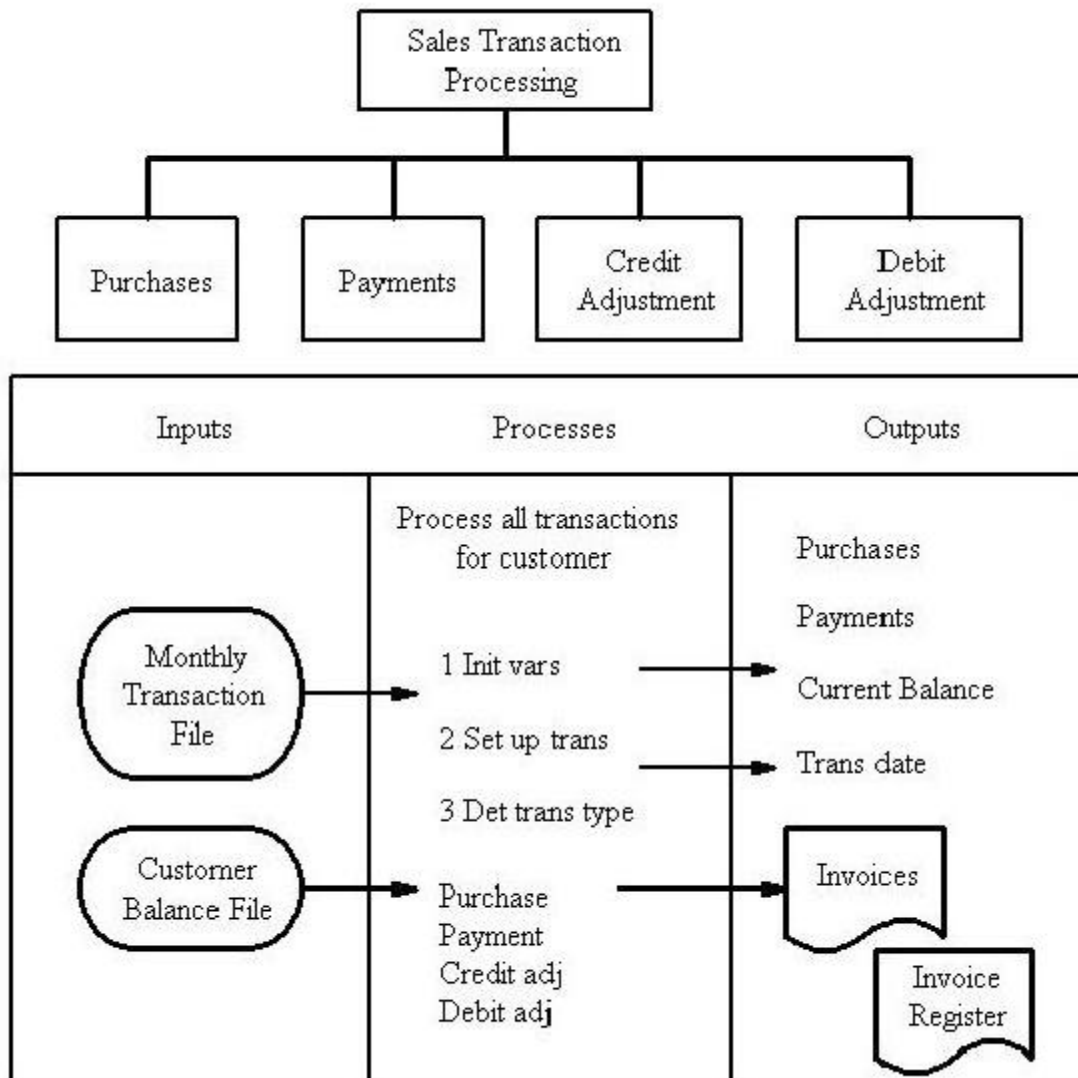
Sales Transaction Processing

Purchases

Payments

Credit Adjustment

Debit Adjustment

| Inputs | Processes | Outputs |
|---|---|---|
| Monthly Transaction File | Process all transactions for customer | Purchases |
| Customer Balance File | 1 Init vars | Payments |
| | 2 Set up trans | Current Balance |
| | 3 Det trans type | Trans date |
| | Purchase | Invoices |
| | Payment | Invoice Register |
| | Credit adj | |
| | Debit adj | |